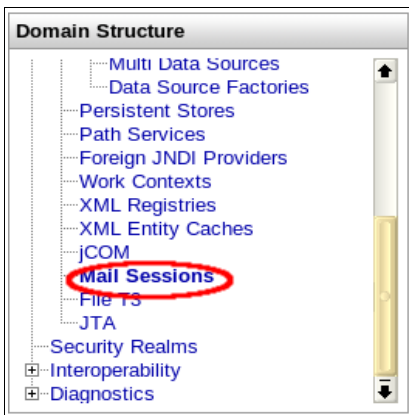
Domain Structure

Multi Data Sources
Data Source Factories
Persistent Stores
Path Services
Foreign JNDI Providers
Work Contexts
XML Registries
XML Entity Caches
jCOM
Mail Sessions
File T3
JTA
Security Realms
Interoperability
Diagnostics